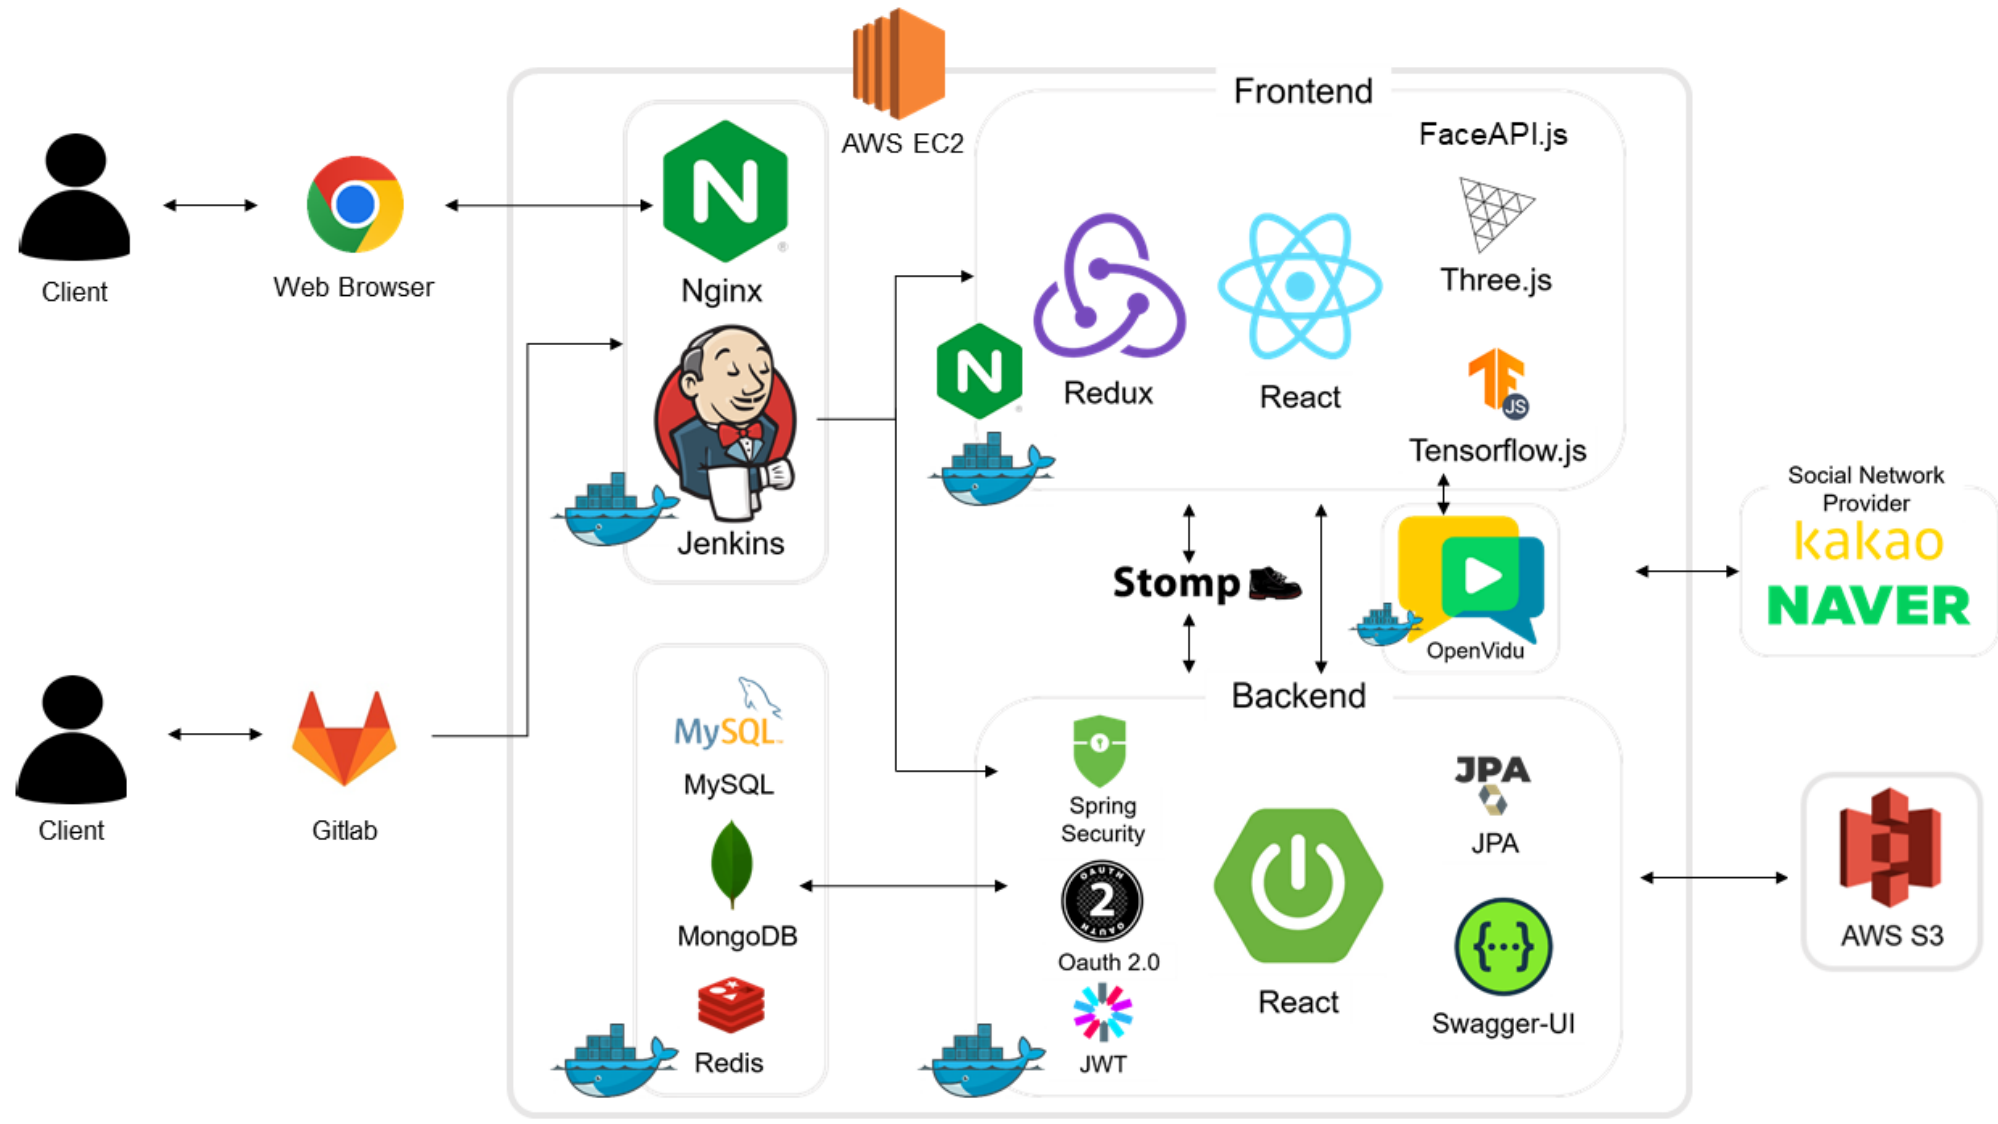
AWS EC2

Client

Web Browser

Nginx

Jenkins

Frontend

FaceAPI.js

Redux

React

Three.js

Tensorflow.js

Social Network Provider

kakao

NAVER

Stomp

OpenVidu

Backend

Client

Gitlab

MySQL

MySQL

MongoDB

Redis

Spring Security

Oauth 2.0

JWT

React

JPA

JPA

Swagger-UI

AWS S3